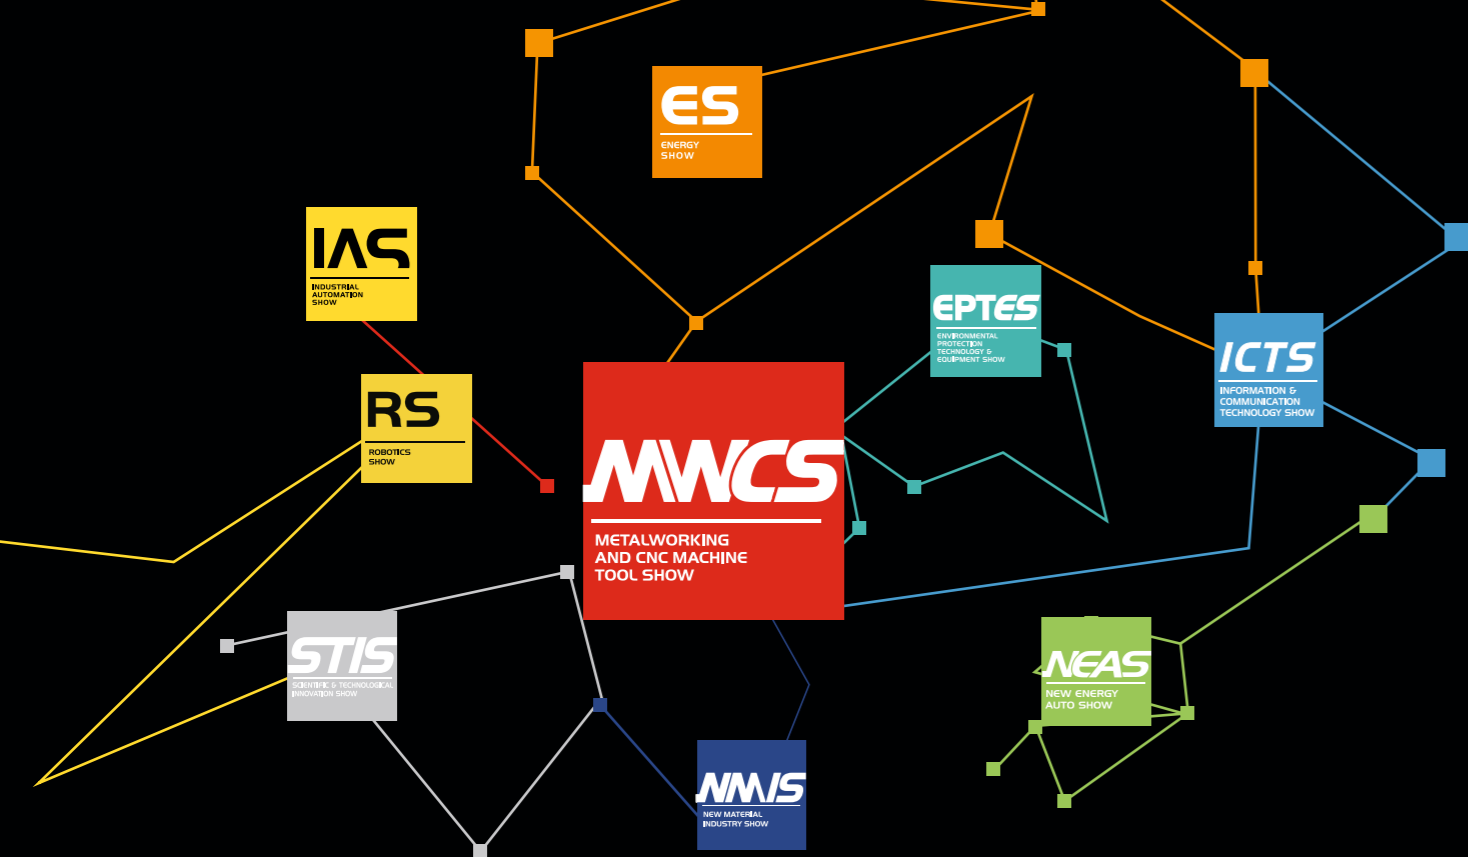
ES
ENERGY SHOW

IAS
INDUSTRIAL AUTOMATION SHOW

EPTES
ENVIRONMENTAL PROTECTION TECHNOLOGY & EQUIPMENT SHOW

ICTS
INFORMATION & COMMUNICATION TECHNOLOGY SHOW

RS
ROBOTICS SHOW

MWCS
METALWORKING AND CNC MACHINE TOOL SHOW

STIS
SCIENTIFIC & TECHNOLOGICAL INNOVATION SHOW

NEAS
NEW ENERGY AUTO SHOW

NMIS
NEW MATERIAL INDUSTRY SHOW